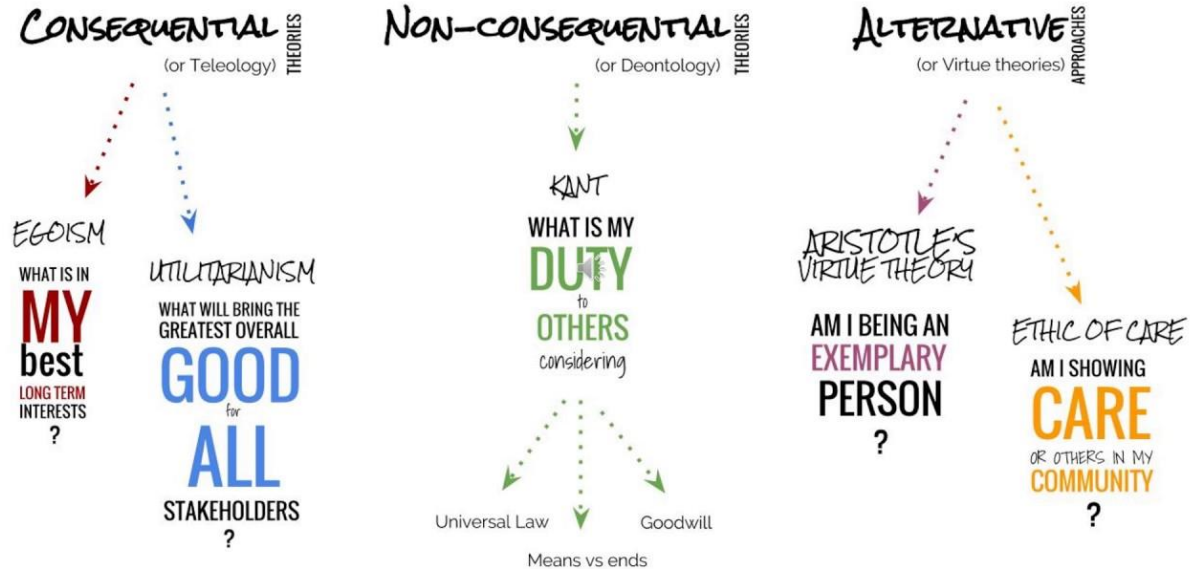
CONSEQUENTIAL THEORIES
(or Teleology)

EGOISM
WHAT IS IN
MY
best
LONG TERM
INTERESTS
?

UTILITARIANISM
WHAT WILL BRING THE
GREATEST OVERALL
GOOD
for
ALL
STAKEHOLDERS
?

NON-CONSEQUENTIAL THEORIES
(or Deontology)

KANT
WHAT IS MY
DUTY
to
OTHERS
considering

Universal Law
Means vs ends
Goodwill

ALTERNATIVE APPROACHES
(or Virtue theories)

ARISTOTLE'S
VIRTUE THEORY
AM I BEING AN
EXEMPLARY
PERSON
?

ETHIC OF CARE
AM I SHOWING
CARE
OR OTHERS IN MY
COMMUNITY
?